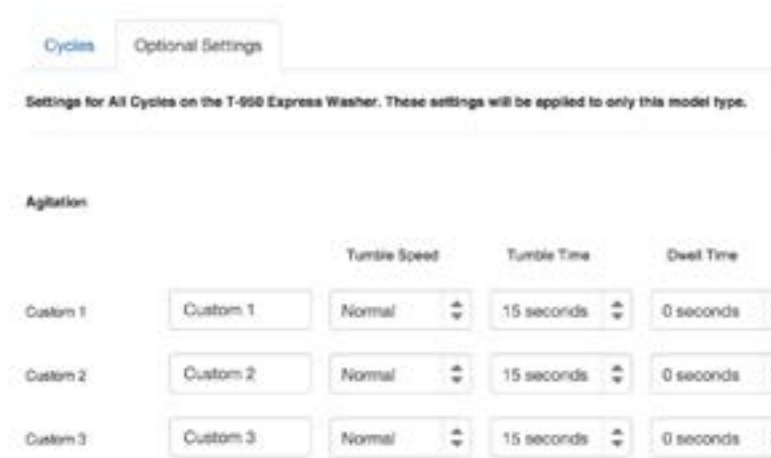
Cycles Optional Settings

Settings for All Cycles on the T-950 Express Washer. These settings will be applied to only this model type.

Agitation

| | | Tumble Speed | Tumble Time | Dwell Time |
|---|---|---|---|---|
| Custom 1 | Custom 1 | Normal | 15 seconds | 0 seconds |
| Custom 2 | Custom 2 | Normal | 15 seconds | 0 seconds |
| Custom 3 | Custom 3 | Normal | 15 seconds | 0 seconds |